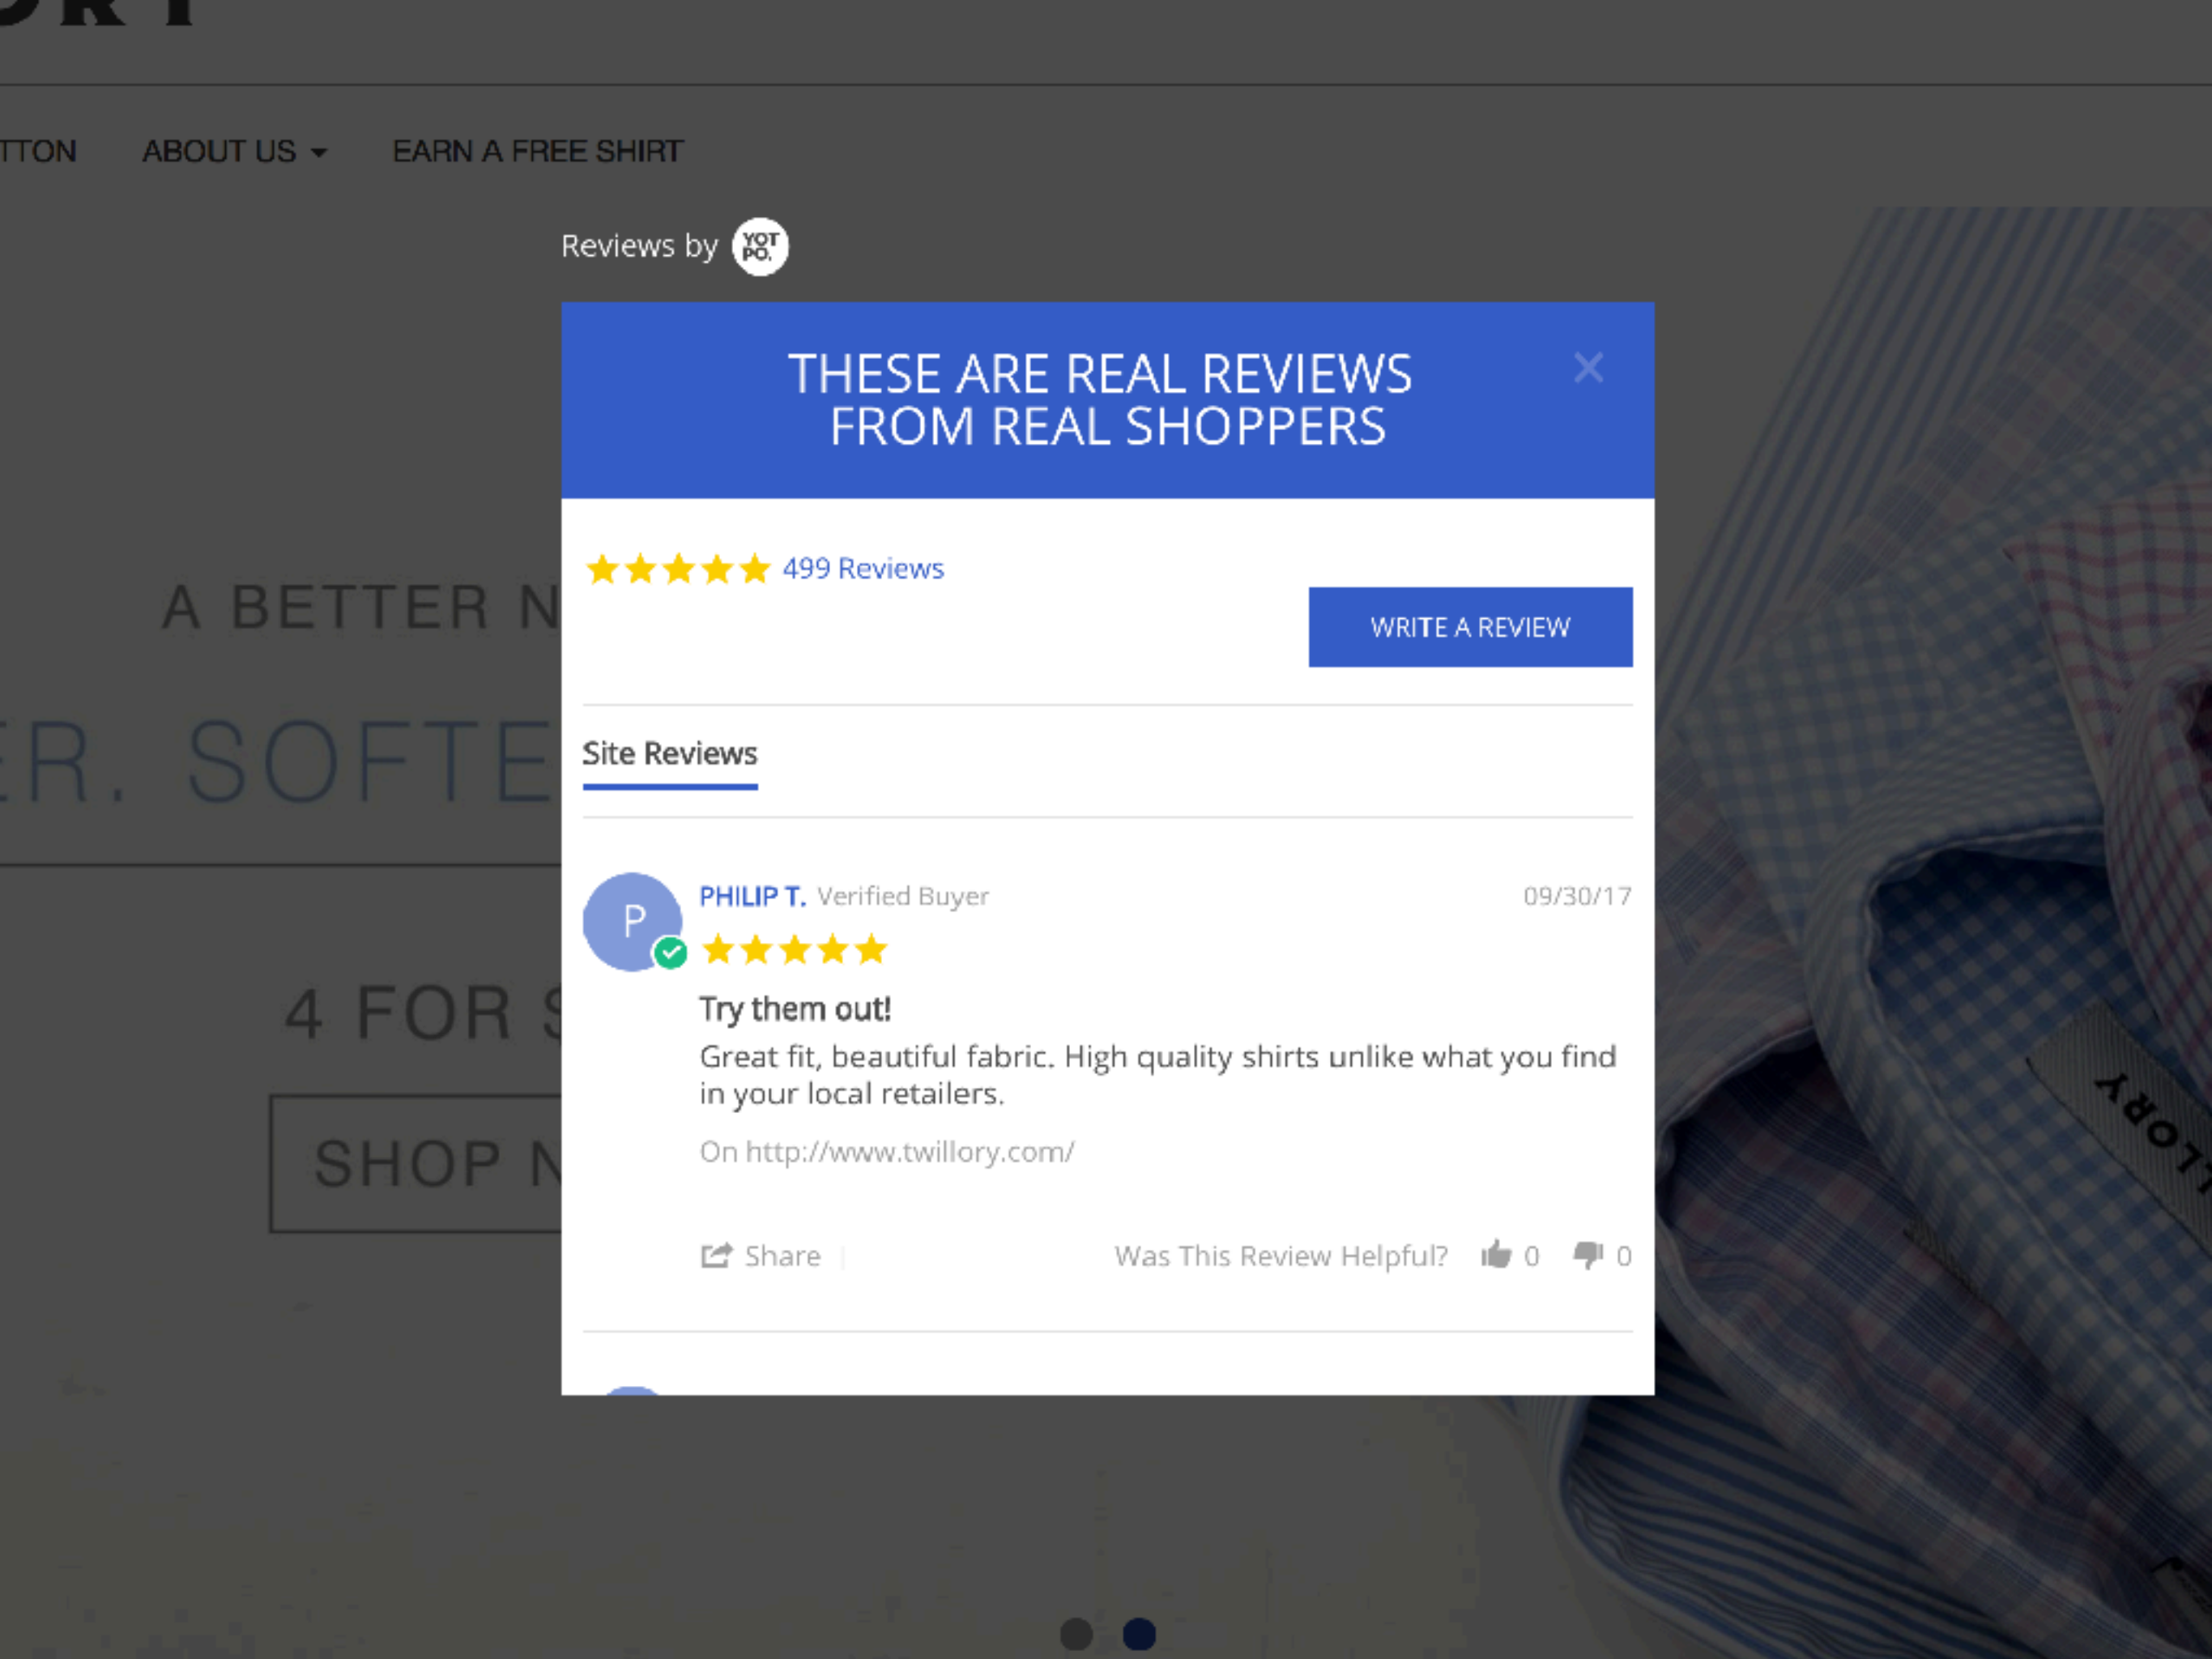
TTON ABOUT US EARN A FREE SHIRT

Reviews by YOTPO.

THESE ARE REAL REVIEWS FROM REAL SHOPPERS

×

499 Reviews

WRITE A REVIEW

Site Reviews

P

PHILIP T. Verified Buyer 09/30/17

Try them out!

Great fit, beautiful fabric. High quality shirts unlike what you find in your local retailers.

On http://www.twillory.com/

Share

Was This Review Helpful? 0 0

A BETTER N

ER. SOFTE

4 FOR

SHOP N

LLORY